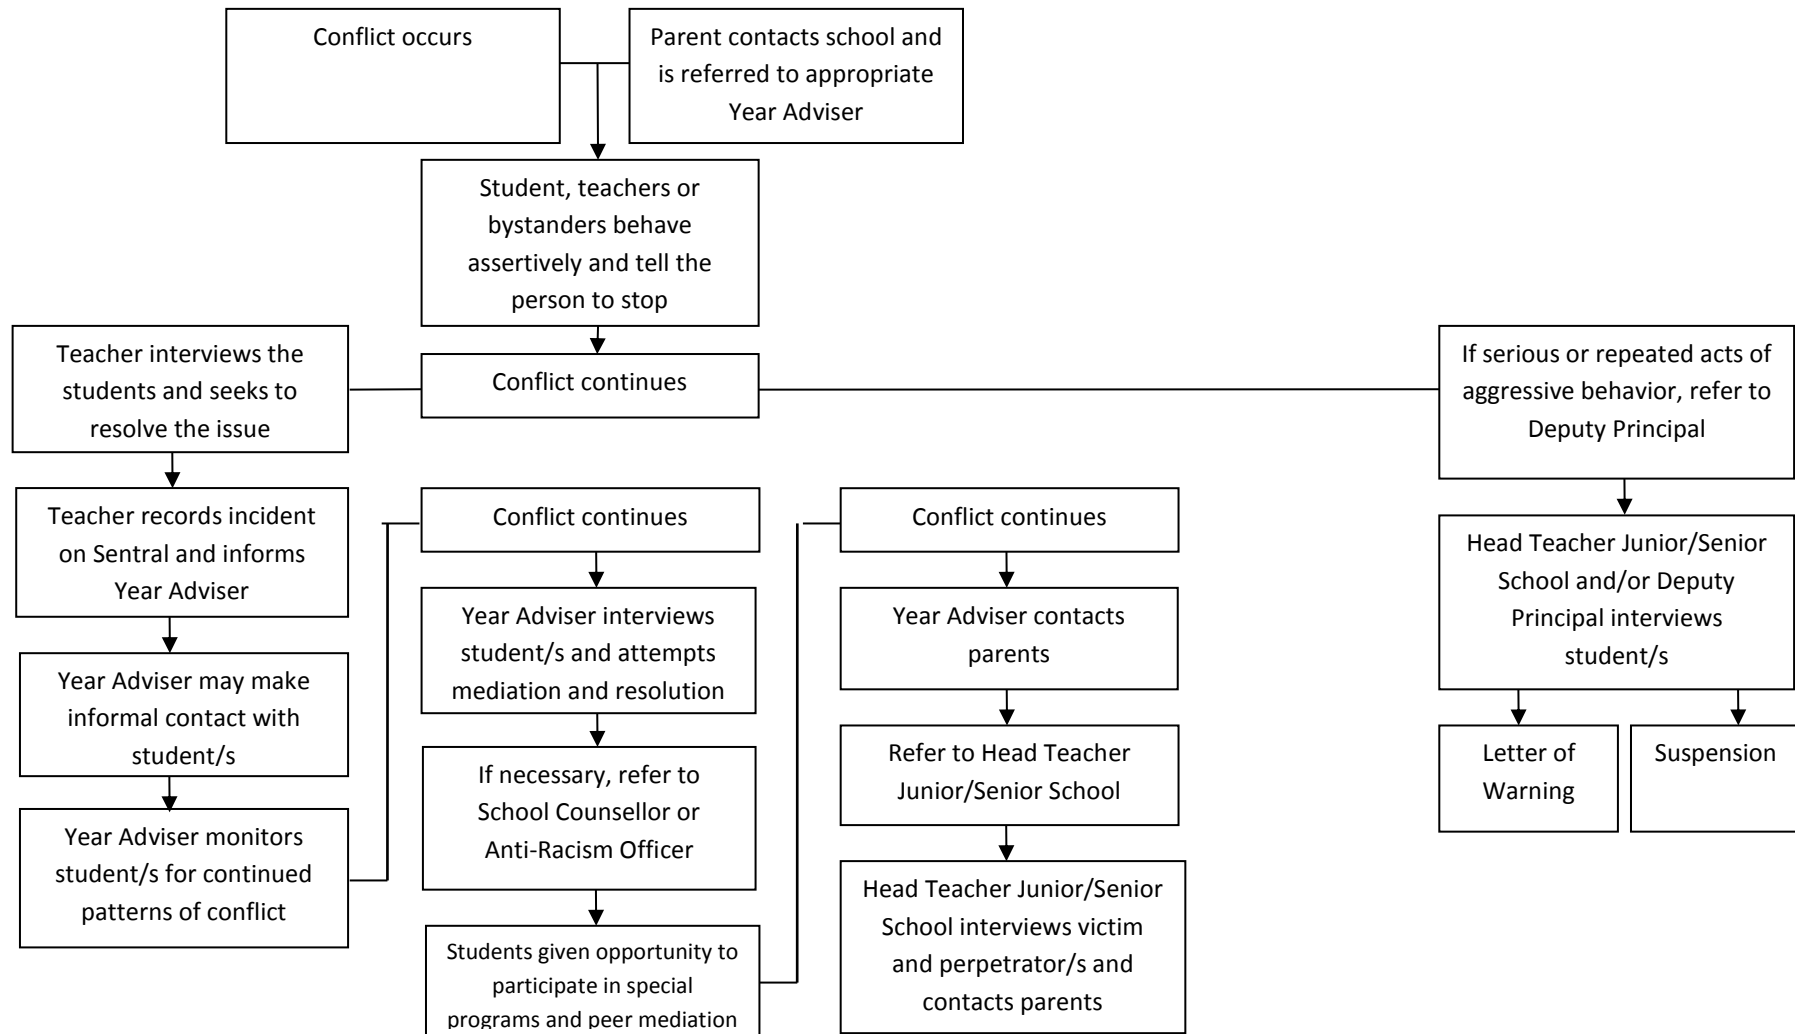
Conflict occurs

Parent contacts school and is referred to appropriate Year Adviser

Student, teachers or bystanders behave assertively and tell the person to stop

Teacher interviews the students and seeks to resolve the issue

Conflict continues

If serious or repeated acts of aggressive behavior, refer to Deputy Principal

Teacher records incident on Sentral and informs Year Adviser

Year Adviser may make informal contact with student/s

Year Adviser monitors student/s for continued patterns of conflict

Conflict continues

Year Adviser interviews student/s and attempts mediation and resolution

If necessary, refer to School Counsellor or Anti-Racism Officer

Students given opportunity to participate in special programs and peer mediation

Conflict continues

Year Adviser contacts parents

Refer to Head Teacher Junior/Senior School

Head Teacher Junior/Senior School interviews victim and perpetrator/s and contacts parents

Head Teacher Junior/Senior School and/or Deputy Principal interviews student/s

Letter of Warning

Suspension